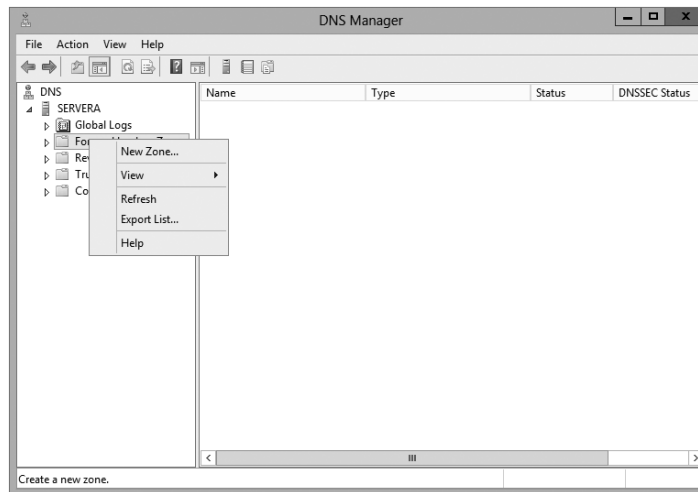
DNS Manager

File Action View Help

DNS
SERVERA
Global Logs
For
Re
Tru
Co

New Zone...
View
Refresh
Export List...
Help

| Name | Type | Status | DNSSEC Status |
|---|---|---|---|

III

Create a new zone.